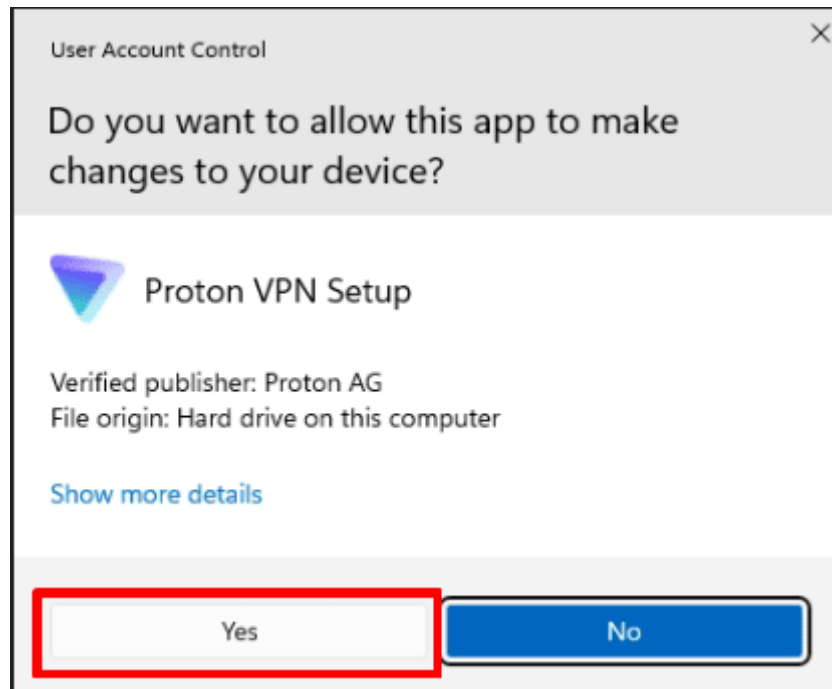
User Account Control

Do you want to allow this app to make changes to your device?

Proton VPN Setup

Verified publisher: Proton AG
File origin: Hard drive on this computer

Show more details

Yes

No